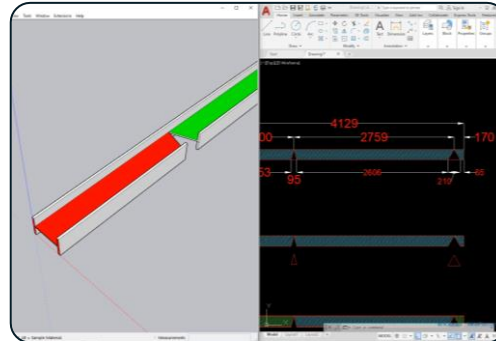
File Tools Window Extensions Help

Home Insert Annotate Parametric 3D Tools Visualize View Manage Output

Line Polyline Circle Arc

Draw Modify Annotation

Text Dimension

Layers Block Properties Groups

Start Drawing1*

[-][Top][2D Wireframe]

4129

00

2759

170

53

95

2606

210

65

Measurements

Model Layout1 Layout2